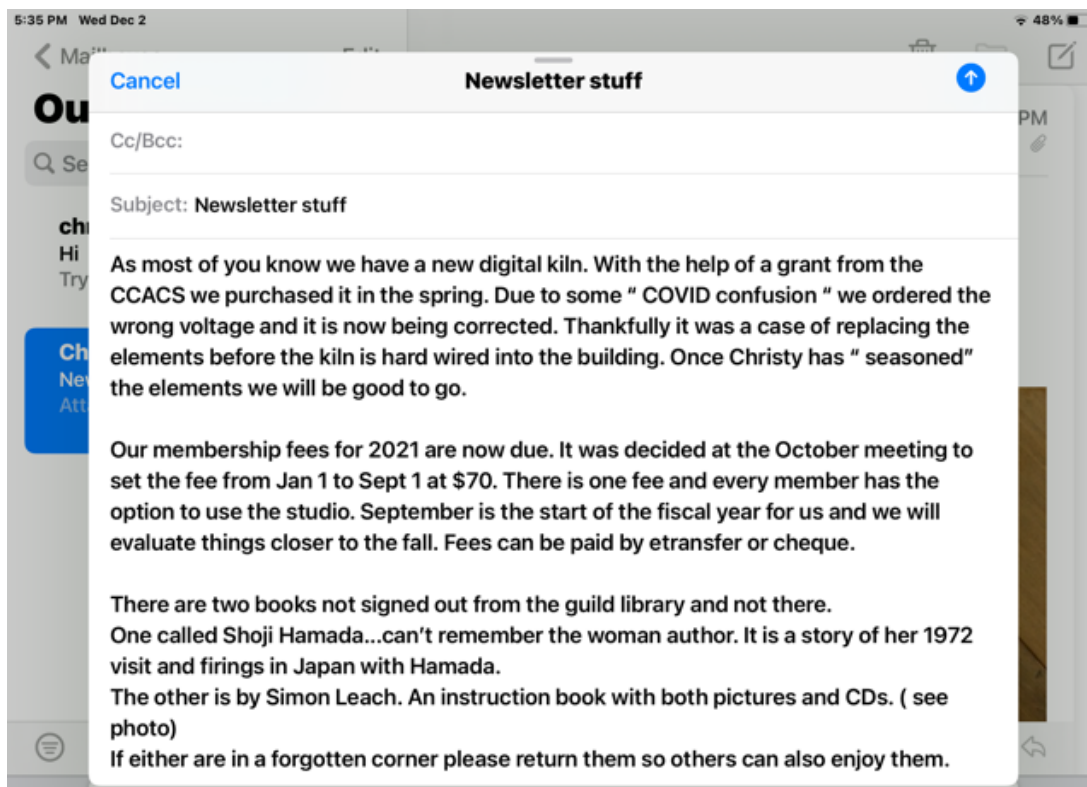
5:35 PM Wed Dec 2

48%

Mai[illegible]

Ou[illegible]

Se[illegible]

chr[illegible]
Hi
Try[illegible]

Ch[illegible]
Ne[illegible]
Att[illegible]

PM

Cancel

Newsletter stuff

Cc/Bcc:

Subject: Newsletter stuff

As most of you know we have a new digital kiln. With the help of a grant from the CCACS we purchased it in the spring. Due to some " COVID confusion " we ordered the wrong voltage and it is now being corrected. Thankfully it was a case of replacing the elements before the kiln is hard wired into the building. Once Christy has " seasoned" the elements we will be good to go.

Our membership fees for 2021 are now due. It was decided at the October meeting to set the fee from Jan 1 to Sept 1 at $70. There is one fee and every member has the option to use the studio. September is the start of the fiscal year for us and we will evaluate things closer to the fall. Fees can be paid by etransfer or cheque.

There are two books not signed out from the guild library and not there.
One called Shoji Hamada...can't remember the woman author. It is a story of her 1972 visit and firings in Japan with Hamada.
The other is by Simon Leach. An instruction book with both pictures and CDs. ( see photo)
If either are in a forgotten corner please return them so others can also enjoy them.